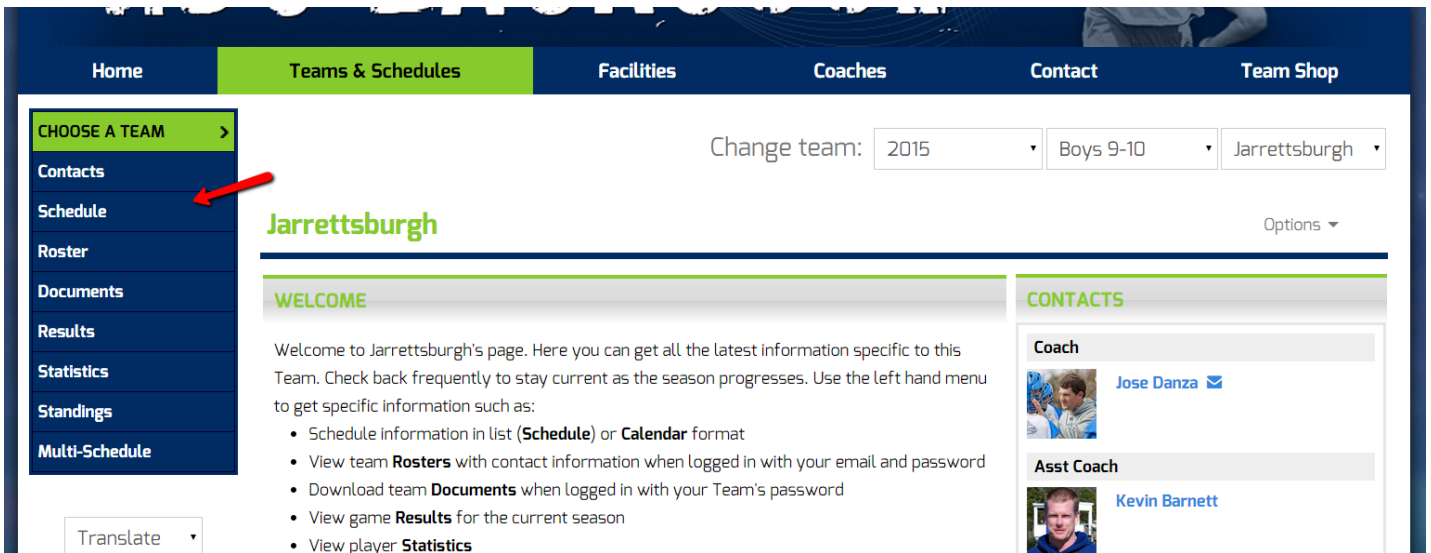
Home
Teams & Schedules
Facilities
Coaches
Contact
Team Shop

CHOOSE A TEAM
Contacts
Schedule
Roster
Documents
Results
Statistics
Standings
Multi-Schedule

Translate

Change team: 2015 Boys 9-10 Jarrettsburgh

Jarrettsburgh

Options

WELCOME

Welcome to Jarrettsburgh's page. Here you can get all the latest information specific to this Team. Check back frequently to stay current as the season progresses. Use the left hand menu to get specific information such as:

- Schedule information in list (**Schedule**) or **Calendar** format
- View team **Rosters** with contact information when logged in with your email and password
- Download team **Documents** when logged in with your Team's password
- View game **Results** for the current season
- View player **Statistics**

CONTACTS

Coach
Jose Danza

Asst Coach
Kevin Barnett